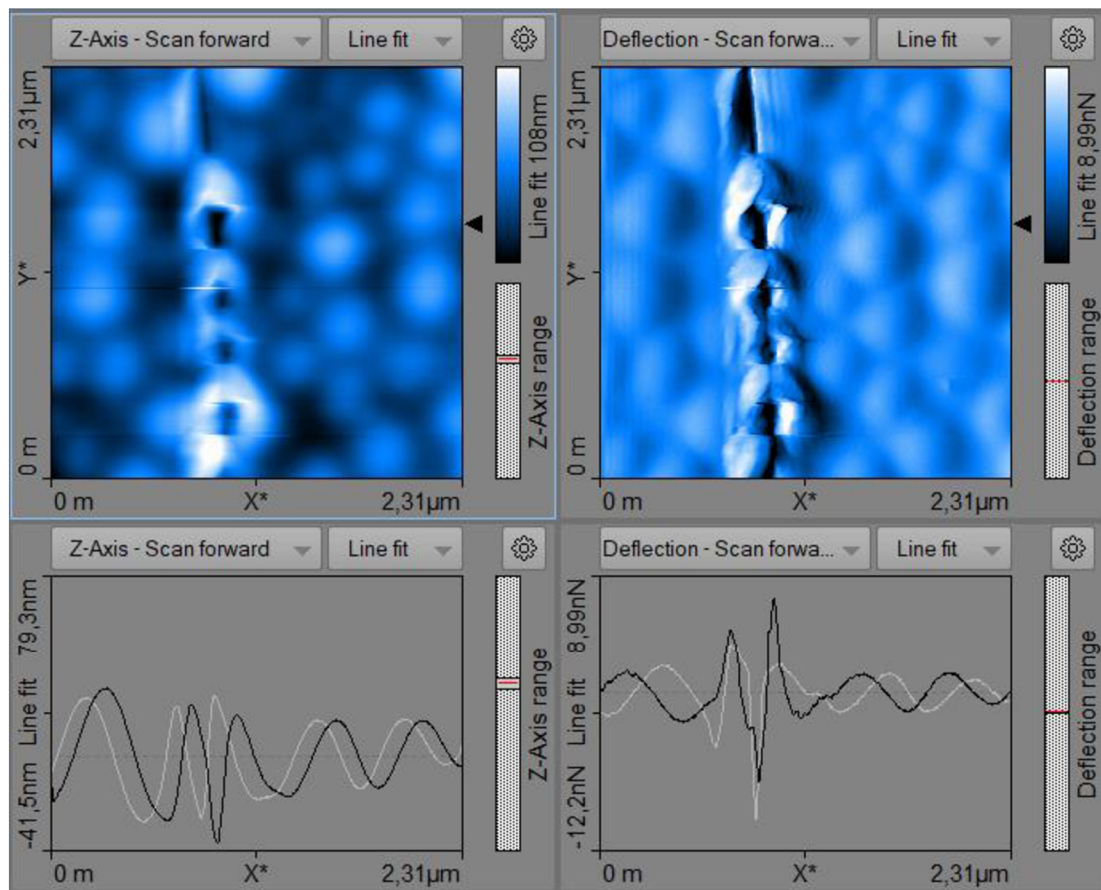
Z-Axis - Scan forward
Line fit
2,31µm
Y*
0 m
Line fit 108nm
Z-Axis range
0 m
X*
2,31µm

Deflection - Scan forwa...
Line fit
2,31µm
Y*
0 m
Line fit 8,99nN
Deflection range
0 m
X*
2,31µm

Z-Axis - Scan forward
Line fit
79,3nm
Line fit
-41,5nm
Z-Axis range
0 m
X*
2,31µm

Deflection - Scan forwa...
Line fit
8,99nN
Line fit
-12,2nN
Deflection range
0 m
X*
2,31µm